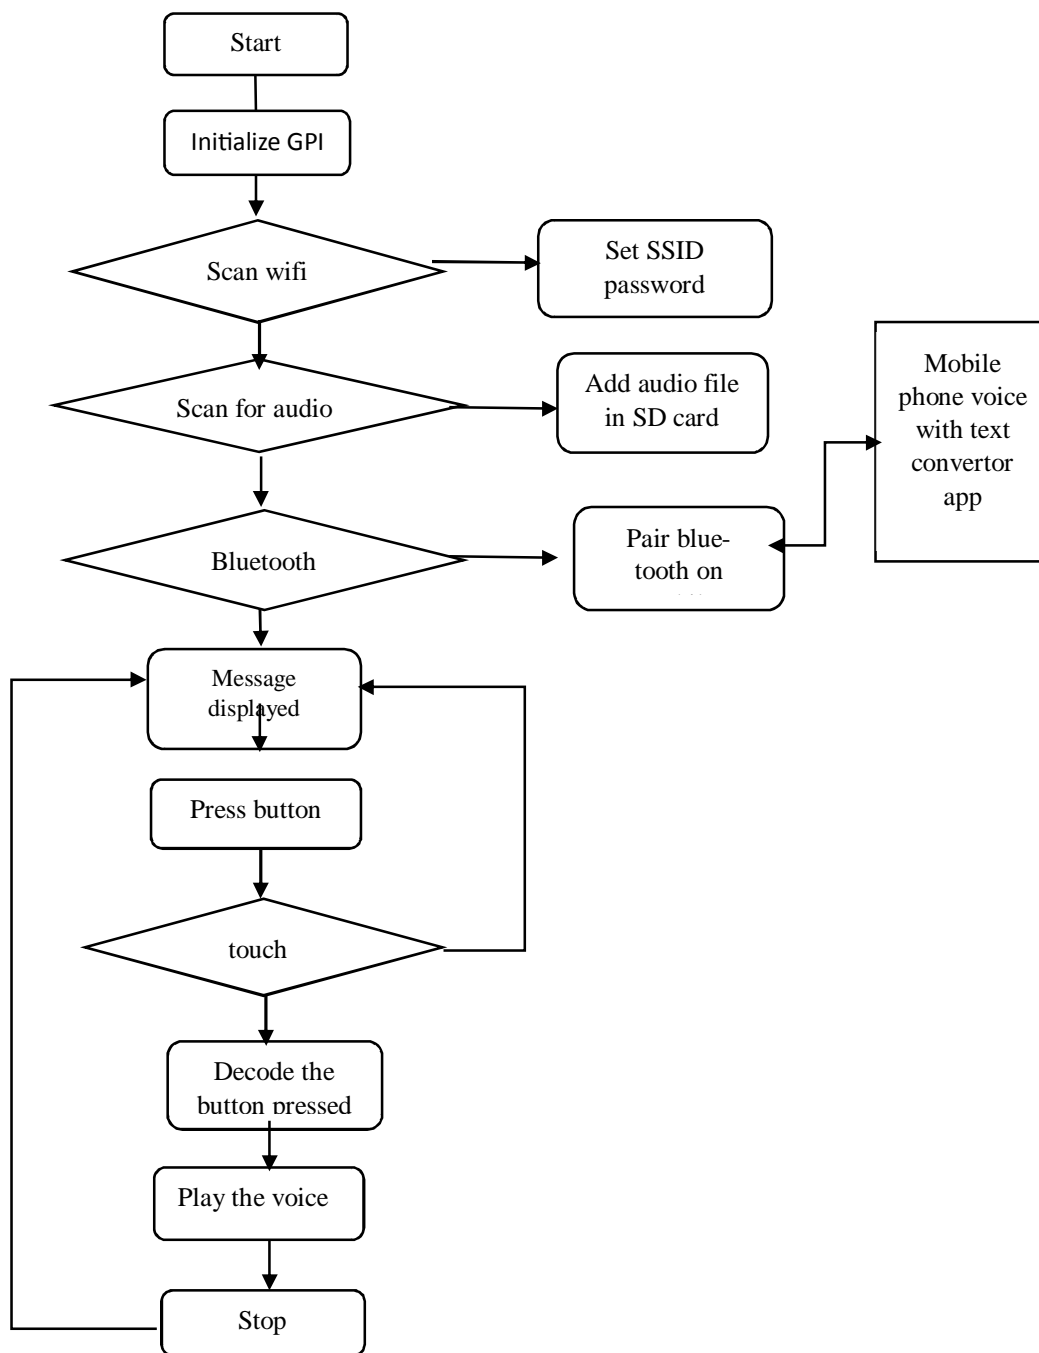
Start

Initialize GPI

Scan wifi

Set SSID password

Scan for audio

Add audio file in SD card

Mobile phone voice with text convertor app

Bluetooth

Pair bluetooth on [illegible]

Message displayed

Press button

touch

Decode the button pressed

Play the voice

Stop